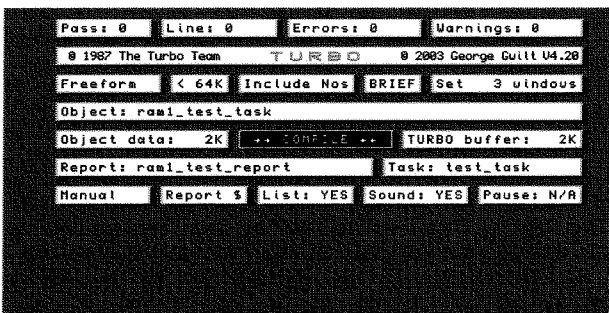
Pass: 0 Line: 0 Errors: 0 Warnings: 0

© 1987 The Turbo Team TURBO © 2003 George Guilt V4.20

Freeform < 64K Include Nos BRIEF Set 3 windows

Object: ram1_test_task

Object data: 2K →→ COMPILE ←← TURBO buffer: 2K

Report: ram1_test_report Task: test_task

Manual Report $ List: YES Sound: YES Pause: N/A